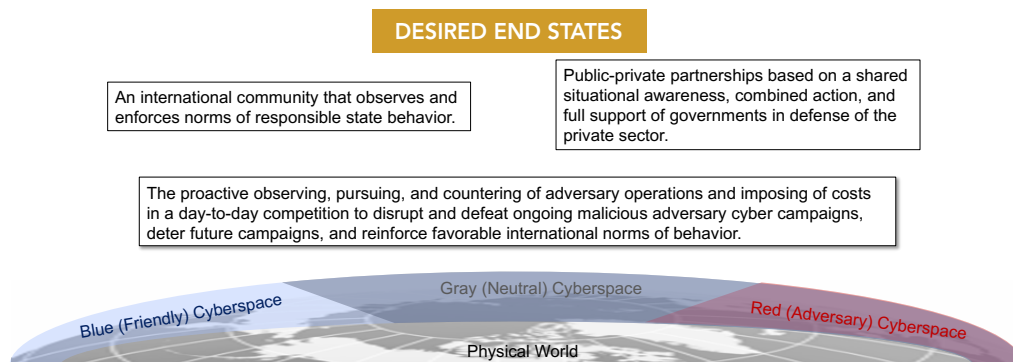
DESIRED END STATES

An international community that observes and enforces norms of responsible state behavior.

Public-private partnerships based on a shared situational awareness, combined action, and full support of governments in defense of the private sector.

The proactive observing, pursuing, and countering of adversary operations and imposing of costs in a day-to-day competition to disrupt and defeat ongoing malicious adversary cyber campaigns, deter future campaigns, and reinforce favorable international norms of behavior.

Blue (Friendly) Cyberspace

Gray (Neutral) Cyberspace

Red (Adversary) Cyberspace

Physical World